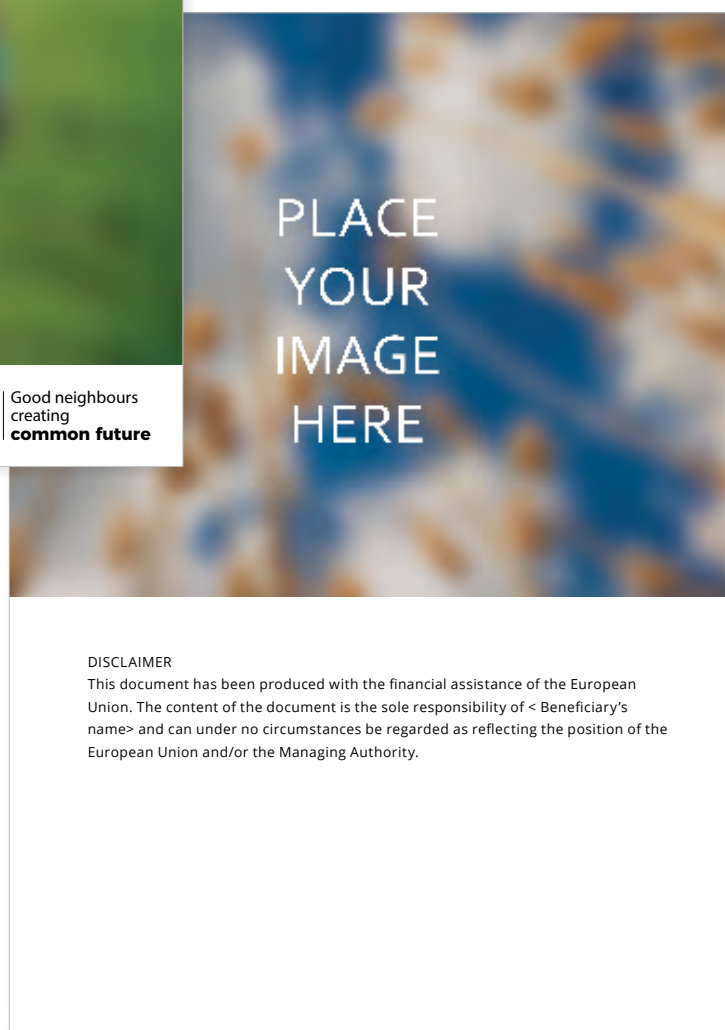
PLACE
YOUR
IMAGE
HERE

Good neighbours creating **common future**

DISCLAIMER
This document has been produced with the financial assistance of the European Union. The content of the document is the sole responsibility of < Beneficiary's name> and can under no circumstances be regarded as reflecting the position of the European Union and/or the Managing Authority.